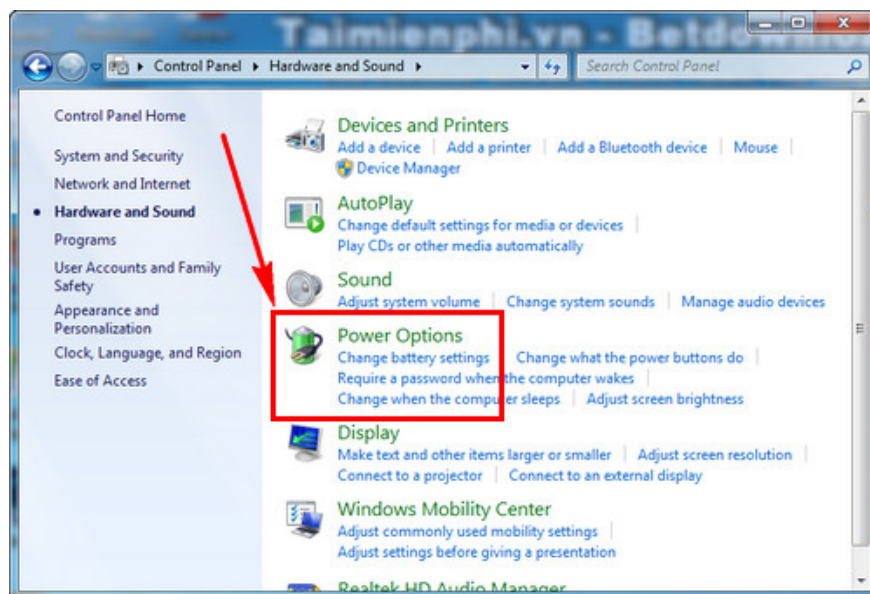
Taimienphi.vn - Betdownload

Control Panel ▸ Hardware and Sound ▸

Search Control Panel

Control Panel Home

System and Security

Network and Internet

Hardware and Sound

Programs

User Accounts and Family Safety

Appearance and Personalization

Clock, Language, and Region

Ease of Access

Devices and Printers
Add a device | Add a printer | Add a Bluetooth device | Mouse |
Device Manager

AutoPlay
Change default settings for media or devices
Play CDs or other media automatically

Sound
Adjust system volume | Change system sounds | Manage audio devices

Power Options
Change battery settings | Change what the power buttons do |
Require a password when the computer wakes |
Change when the computer sleeps | Adjust screen brightness

Display
Make text and other items larger or smaller | Adjust screen resolution |
Connect to a projector | Connect to an external display

Windows Mobility Center
Adjust commonly used mobility settings |
Adjust settings before giving a presentation

Realtek HD Audio Manager